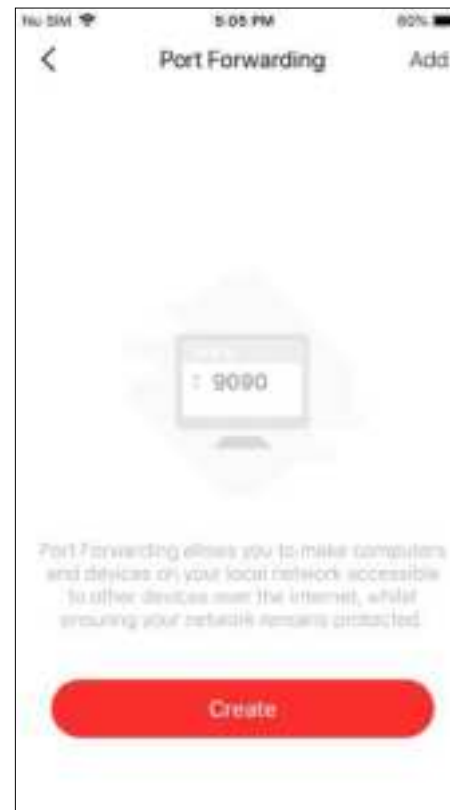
No SIM
5:05 PM
80%
<
Port Forwarding
Add

: 9090

Port Forwarding allows you to make computers and devices on your local network accessible to other devices over the internet, whilst ensuring your network remains protected.

Create